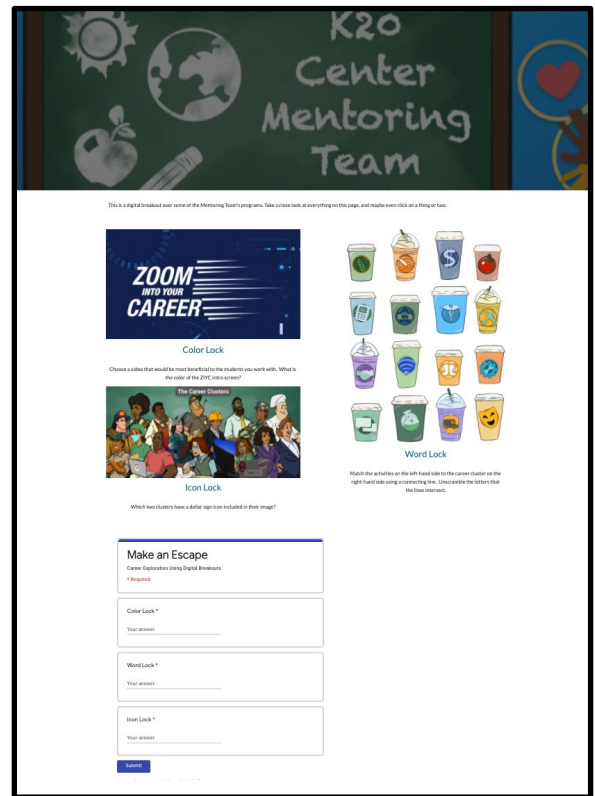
K20 Center Mentoring Team

This is a digital breakout over some of the Mentoring Team's programs. Take a close look at everything on this page, and maybe even click on a thing or two.

ZOOM INTO YOUR CAREER

Color Lock

Choose a video that would be most beneficial to the students you work with. What is the color of the ZIYC intro screen?

The Career Clusters

Icon Lock

Which two clusters have a dollar sign icon included in their image?

Word Lock

Match the activities on the left hand side to the career cluster on the right-hand side using a connecting line. Unscramble the letters that the lines intersect.

Make an Escape

Career Exploration Using Digital Breakouts

* Required

Color Lock *

Your answer

Word Lock *

Your answer

Icon Lock *

Your answer

Submit